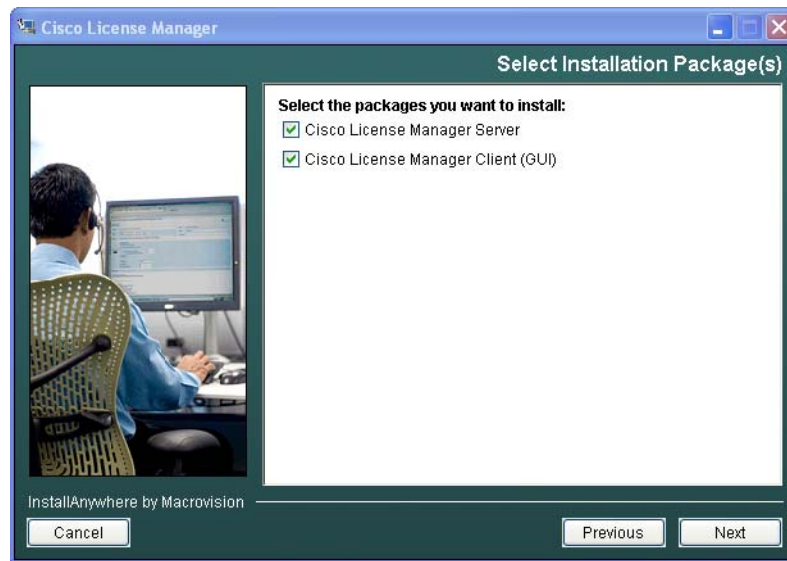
Cisco License Manager

Select Installation Package(s)

Select the packages you want to install:

Cisco License Manager Server

Cisco License Manager Client (GUI)

InstallAnywhere by Macrovision

Cancel

Previous

Next